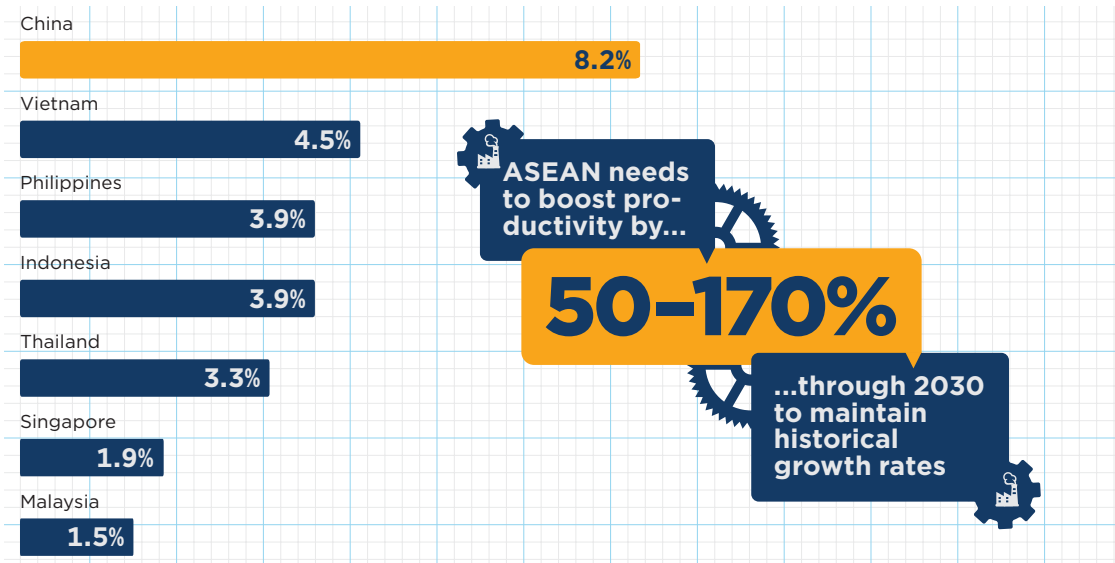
China
8.2%
Vietnam
4.5%
Philippines
3.9%
Indonesia
3.9%
Thailand
3.3%
Singapore
1.9%
Malaysia
1.5%

ASEAN needs to boost productivity by...

50–170%

...through 2030 to maintain historical growth rates